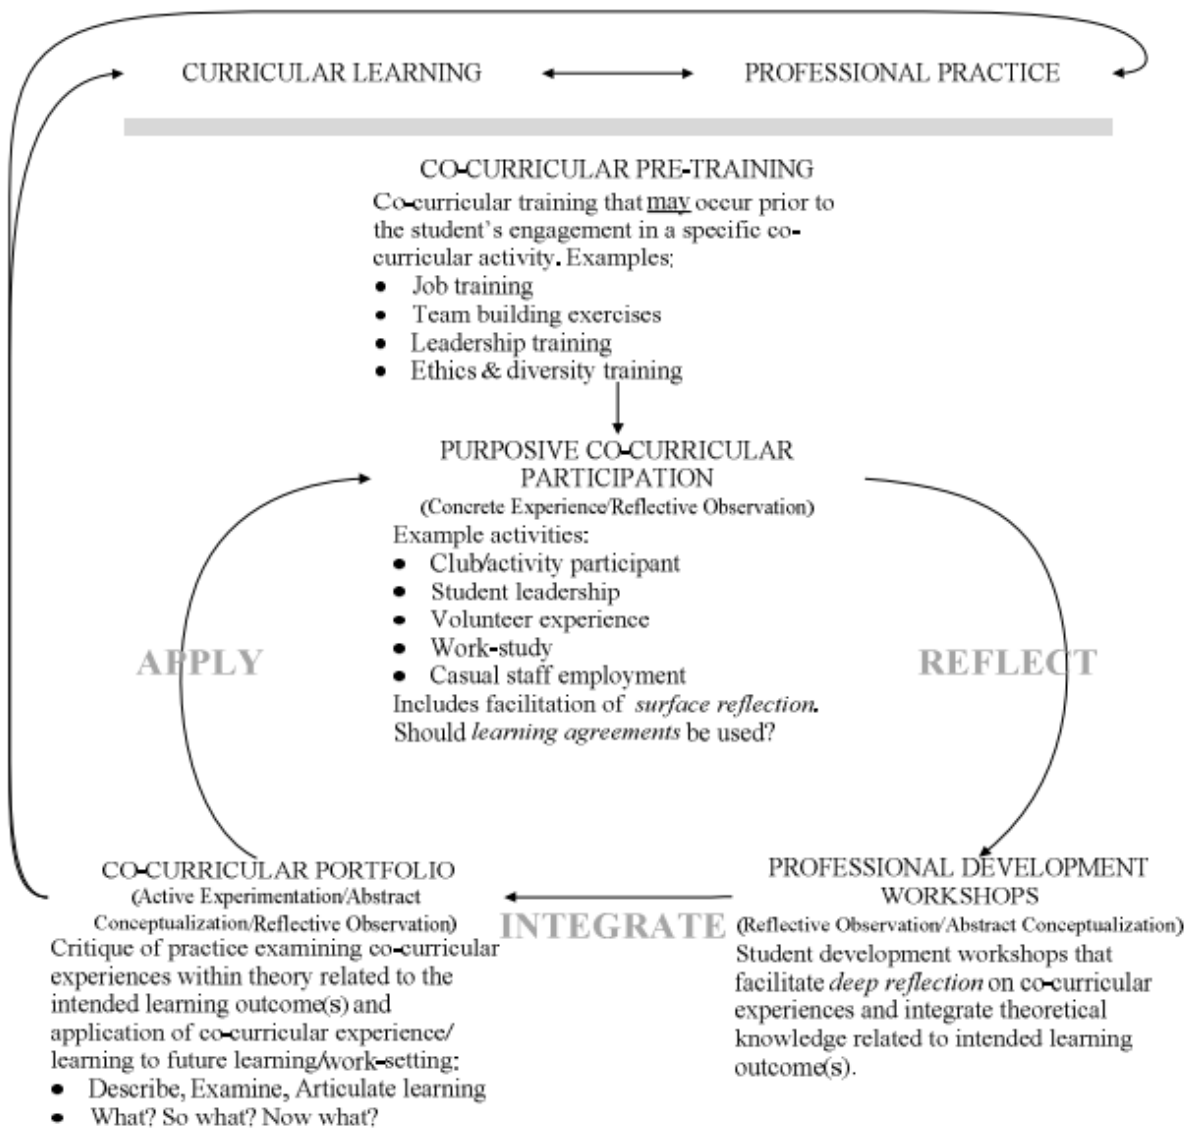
CURRICULAR LEARNING PROFESSIONAL PRACTICE

CO-CURRICULAR PRE-TRAINING
Co-curricular training that may occur prior to the student's engagement in a specific co-curricular activity. Examples;
- Job training
- Team building exercises
- Leadership training
- Ethics & diversity training

PURPOSIVE CO-CURRICULAR PARTICIPATION
(Concrete Experience/Reflective Observation)
Example activities:
- Club/activity participant
- Student leadership
- Volunteer experience
- Work-study
- Casual staff employment
Includes facilitation of *surface reflection*. Should *learning agreements* be used?

APPLY

REFLECT

CO-CURRICULAR PORTFOLIO
(Active Experimentation/Abstract Conceptualization/Reflective Observation)
Critique of practice examining co-curricular experiences within theory related to the intended learning outcome(s) and application of co-curricular experience/ learning to future learning/work-setting;
- Describe, Examine, Articulate learning
- What? So what? Now what?

INTEGRATE

PROFESSIONAL DEVELOPMENT WORKSHOPS
(Reflective Observation/Abstract Conceptualization)
Student development workshops that facilitate *deep reflection* on co-curricular experiences and integrate theoretical knowledge related to intended learning outcome(s).